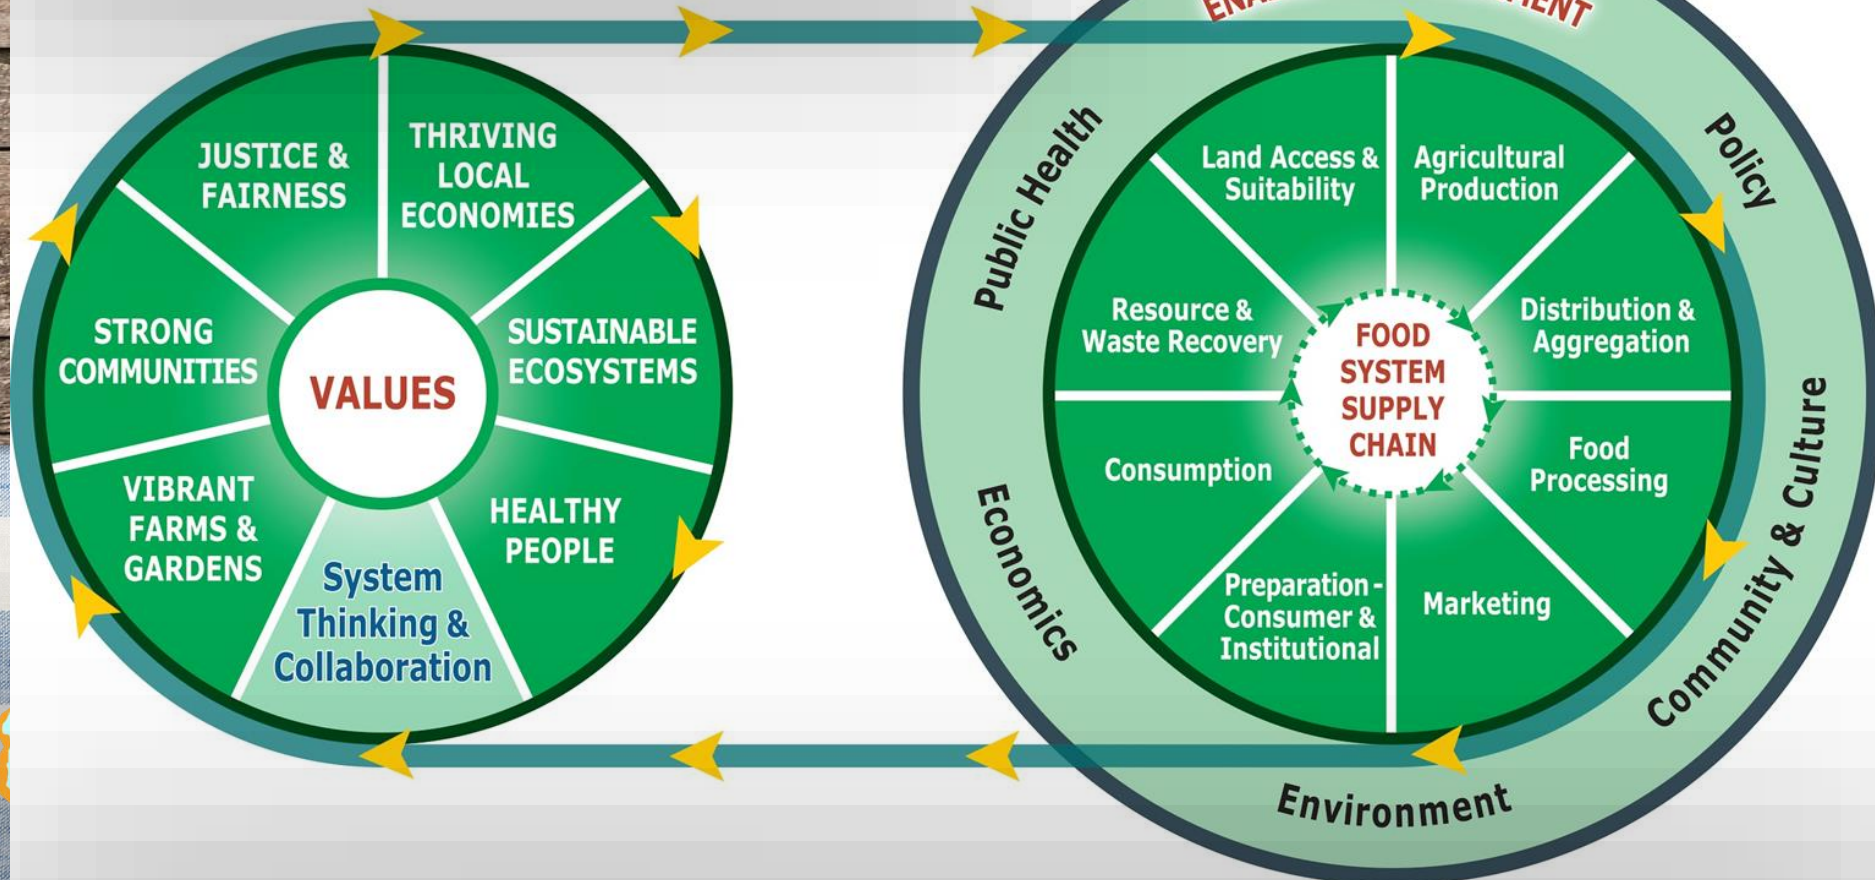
VALUES

JUSTICE & FAIRNESS

THRIVING LOCAL ECONOMIES

SUSTAINABLE ECOSYSTEMS

HEALTHY PEOPLE

System Thinking & Collaboration

VIBRANT FARMS & GARDENS

STRONG COMMUNITIES

ENA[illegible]ENT

Public Health

Policy

Community & Culture

Environment

Economics

FOOD SYSTEM SUPPLY CHAIN

Land Access & Suitability

Agricultural Production

Distribution & Aggregation

Food Processing

Marketing

Preparation - Consumer & Institutional

Consumption

Resource & Waste Recovery